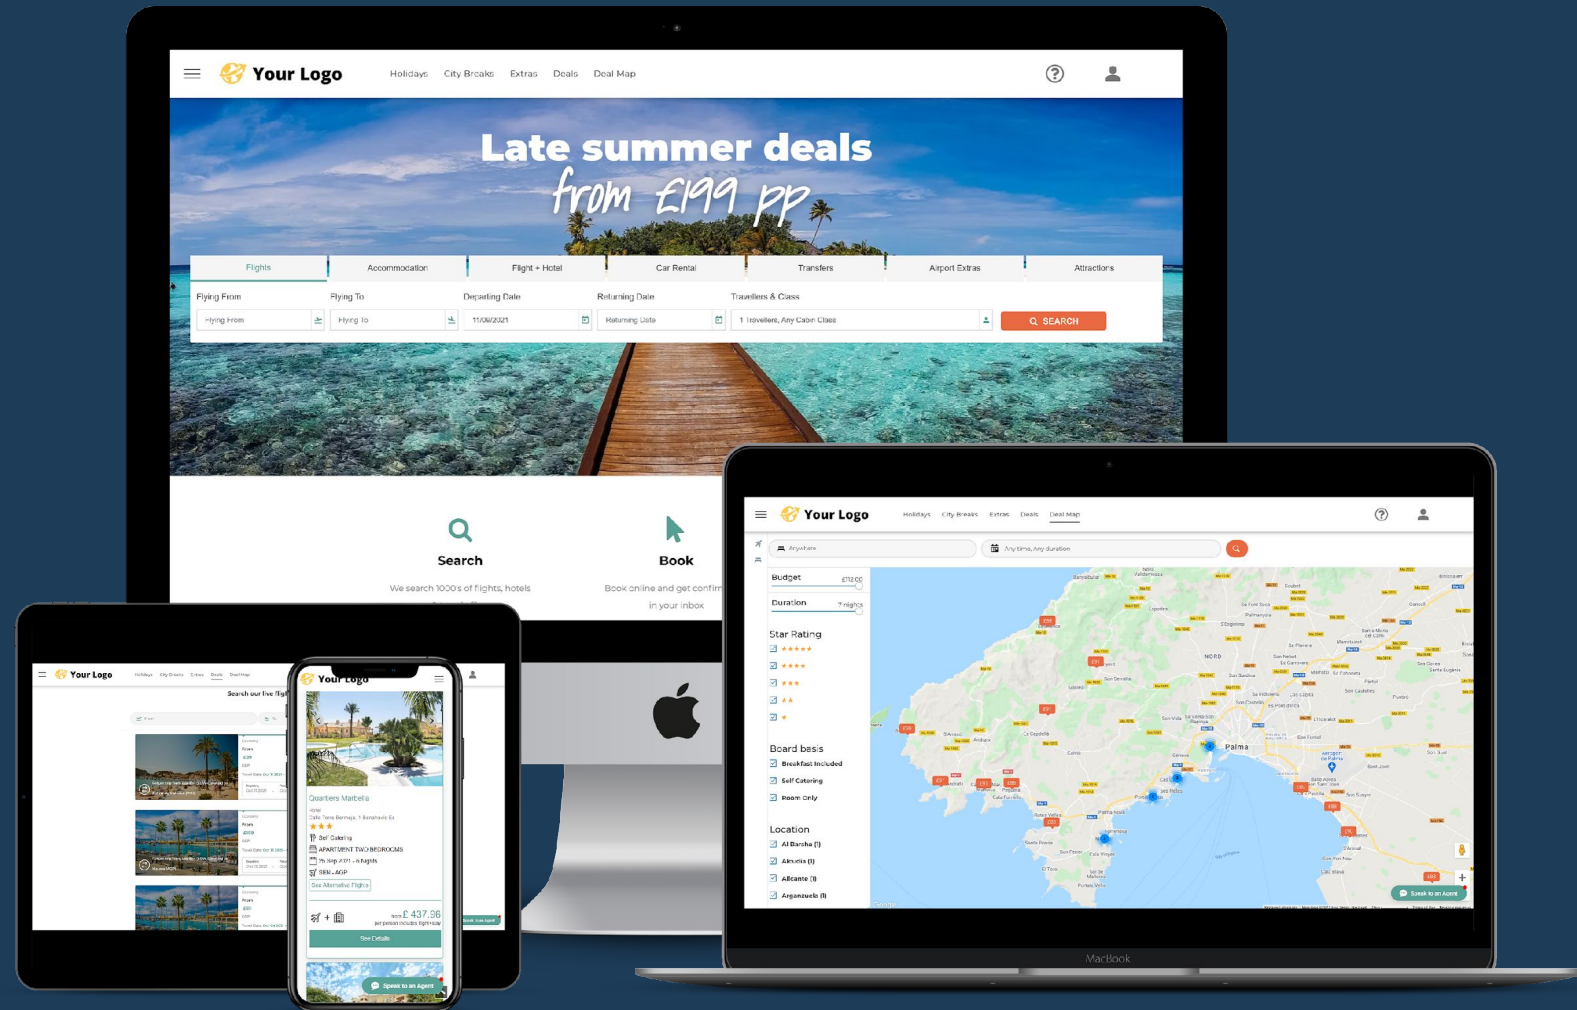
Your Logo
Holidays City Breaks Extras Deals Deal Map

Late summer deals
from £199 pp

Flights Accommodation Flight + Hotel Car Rental Transfers Airport Extras Attractions

Flying From
Flying From
Flying To
Flying To
Departing Date
11/09/2021
Returning Date
Returning Date
Travellers & Class
1 Travellers, Any Cabin Class
SEARCH

Search
We search 1000's of flights, hotels

Book
Book online and get confirm
in your inbox

Your Logo
Holidays City Breaks Extras Deals Deal Map
Anywhere
Any time, Any duration
Budget
Duration
7 nights
Star Rating
Board basis
Breakfast Included
Self Catering
Room Only
Location
Al Barsha (1)
Alcudia (1)
Alicante (1)
Arganzuela (1)
Palma
NORD
Speak to an Agent
MacBook

Your Logo
Holidays City Breaks Extras Deals Deal Map
Search our live flig

Your Logo
Quartiers Marbella
Self Catering
APARTMENT TWO BEDROOMS
SEN - AGP
See Alternative Flights
£ 437.96
See Details
Speak to an Agent